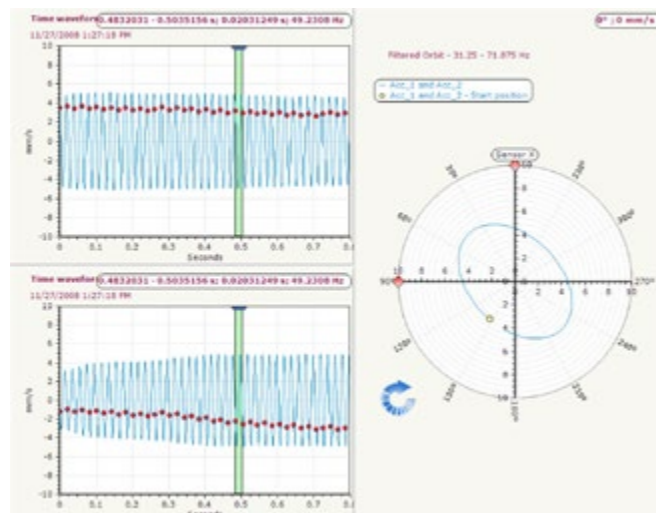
Time waveform 0.4832031 - 0.5035156 s; 0.02031249 s; 49.2308 Hz
11/27/2008 1:27:10 PM

10
8
6
4
2
0
-2
-4
-6
-8
-10
mm/s
0 0.1 0.2 0.3 0.4 0.5 0.6 0.7 0.8
Seconds

Time waveform 0.4832031 - 0.5035156 s; 0.02031249 s; 49.2308 Hz
11/27/2008 1:27:10 PM

10
8
6
4
2
0
-2
-4
-6
-8
-10
mm/s
0 0.1 0.2 0.3 0.4 0.5 0.6 0.7 0.8
Seconds

0° ; 0 mm/s

Filtered Orbit - 31.25 - 71.875 Hz

Acc_1 and Acc_2
Acc_1 and Acc_2 - Start position

Sensor X
0°
30°
60°
90°
120°
150°
180°
210°
240°
270°
300°
330°
10 8 6 4 2
2 4 6 8 10